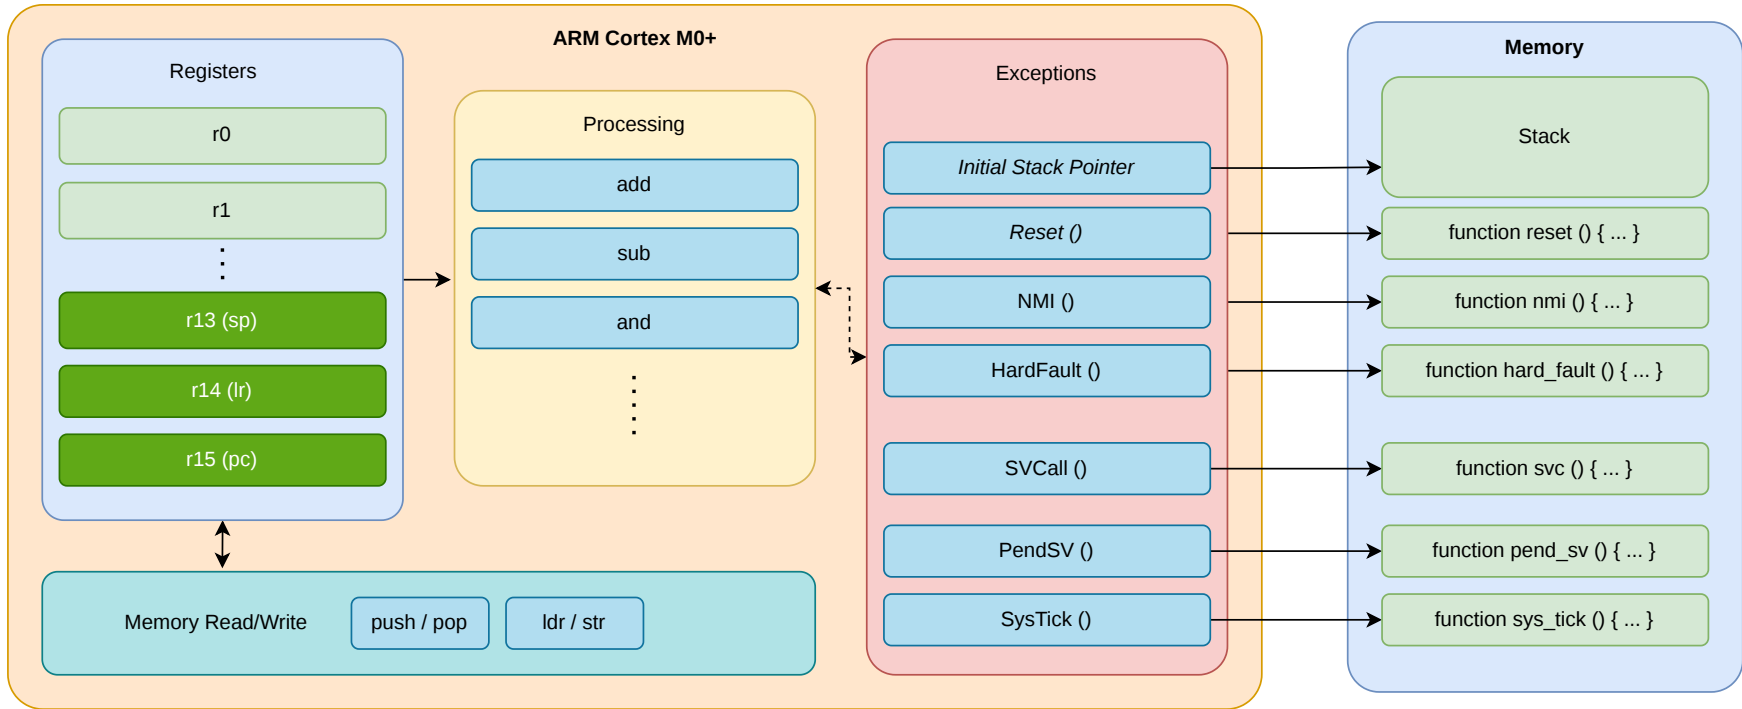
ARM Cortex M0+

Registers

r0

r1

⋮

r13 (sp)

r14 (lr)

r15 (pc)

Processing

add

sub

and

⋮

Exceptions

Initial Stack Pointer

Reset ()

NMI ()

HardFault ()

SVCall ()

PendSV ()

SysTick ()

Memory Read/Write

push / pop

ldr / str

Memory

Stack

function reset () { ... }

function nmi () { ... }

function hard_fault () { ... }

function svc () { ... }

function pend_sv () { ... }

function sys_tick () { ... }